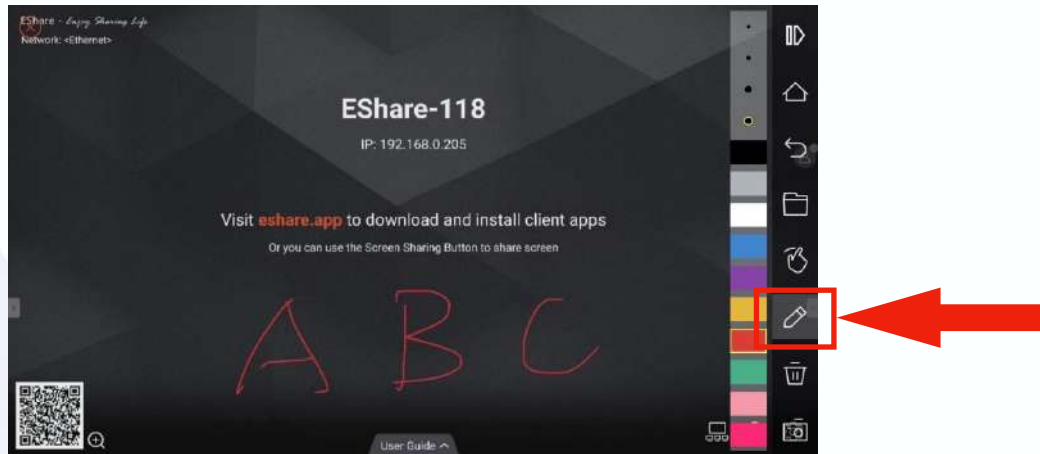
EShare - Enjoy Sharing Life
Network: <Ethernet>

EShare-118

IP: 192.168.0.205

Visit eshare.app to download and install client apps

Or you can use the Screen Sharing Button to share screen

A B C

User Guide